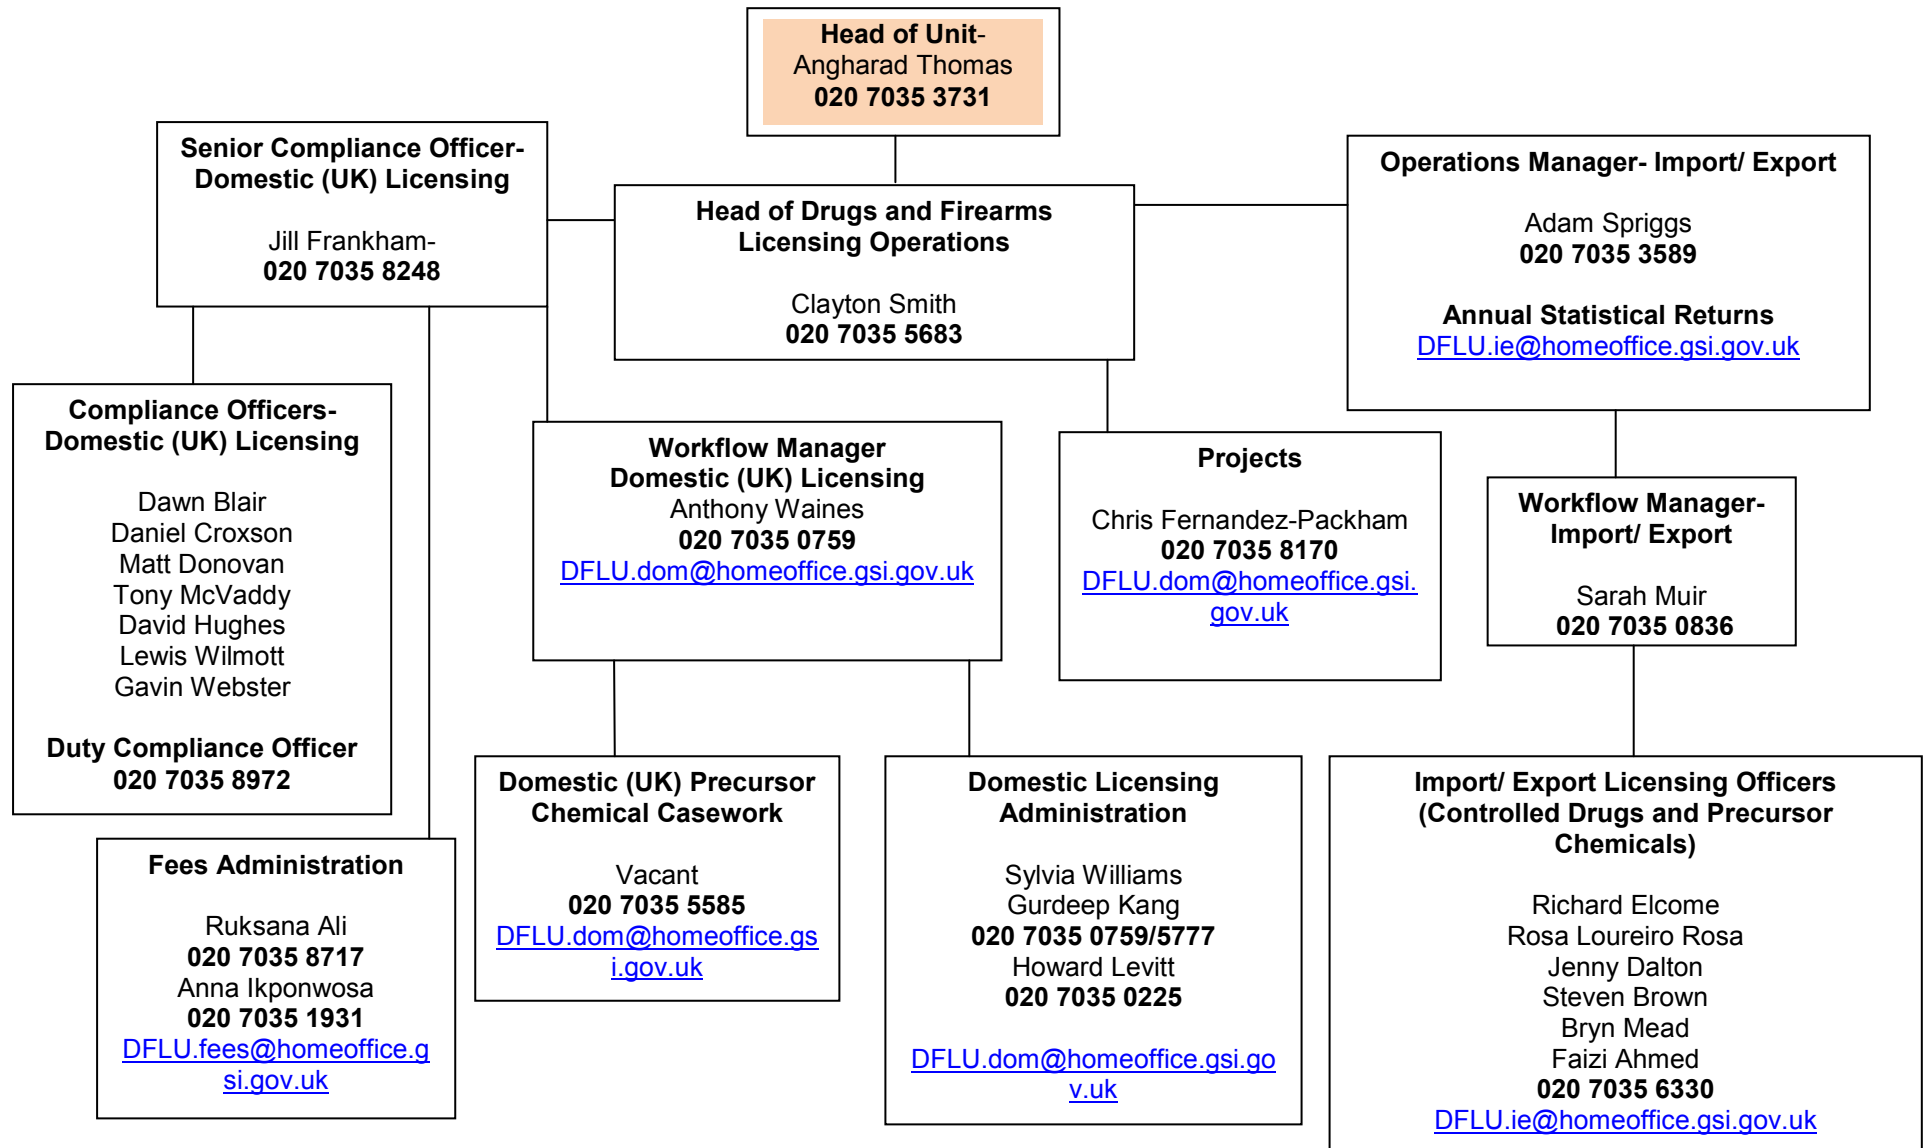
Head of Unit-
Angharad Thomas
020 7035 3731

Senior Compliance Officer- Domestic (UK) Licensing

Jill Frankham-
020 7035 8248

Head of Drugs and Firearms Licensing Operations

Clayton Smith
020 7035 5683

Operations Manager- Import/ Export

Adam Spriggs
020 7035 3589

Annual Statistical Returns
DFLU.ie@homeoffice.gsi.gov.uk

Compliance Officers- Domestic (UK) Licensing

Dawn Blair
Daniel Croxson
Matt Donovan
Tony McVaddy
David Hughes
Lewis Wilmott
Gavin Webster

Duty Compliance Officer
020 7035 8972

Workflow Manager Domestic (UK) Licensing
Anthony Waines
020 7035 0759
DFLU.dom@homeoffice.gsi.gov.uk

Projects

Chris Fernandez-Packham
020 7035 8170
DFLU.dom@homeoffice.gsi.gov.uk

Workflow Manager- Import/ Export

Sarah Muir
020 7035 0836

Fees Administration

Ruksana Ali
020 7035 8717
Anna Ikponwosa
020 7035 1931
DFLU.fees@homeoffice.gsi.gov.uk

Domestic (UK) Precursor Chemical Casework

Vacant
020 7035 5585
DFLU.dom@homeoffice.gsi.gov.uk

Domestic Licensing Administration

Sylvia Williams
Gurdeep Kang
020 7035 0759/5777
Howard Levitt
020 7035 0225

DFLU.dom@homeoffice.gsi.gov.uk

Import/ Export Licensing Officers (Controlled Drugs and Precursor Chemicals)

Richard Elcome
Rosa Loureiro Rosa
Jenny Dalton
Steven Brown
Bryn Mead
Faizi Ahmed
020 7035 6330
DFLU.ie@homeoffice.gsi.gov.uk